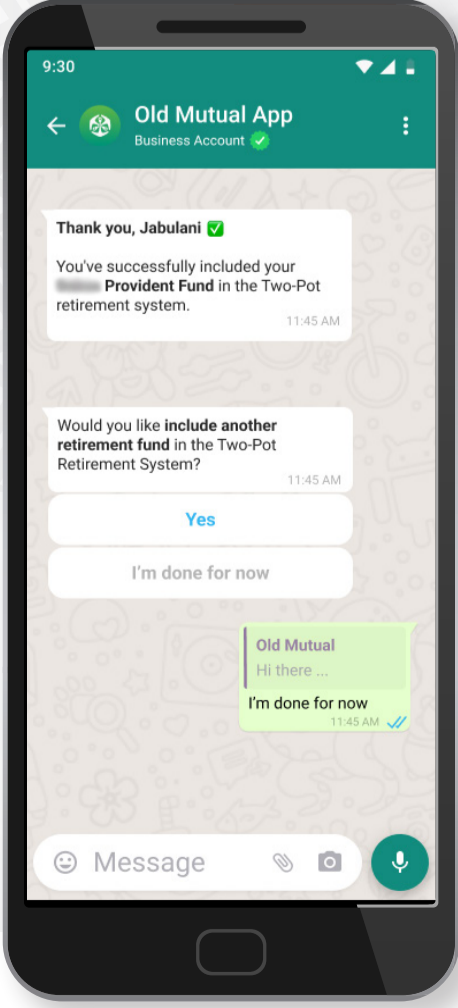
9:30

Old Mutual App
Business Account

Thank you, Jabulani ✅

You've successfully included your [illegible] Provident Fund in the Two-Pot retirement system.
11:45 AM

Would you like include another retirement fund in the Two-Pot Retirement System?
11:45 AM

Yes

I'm done for now

Old Mutual
Hi there ...
I'm done for now
11:45 AM

Message